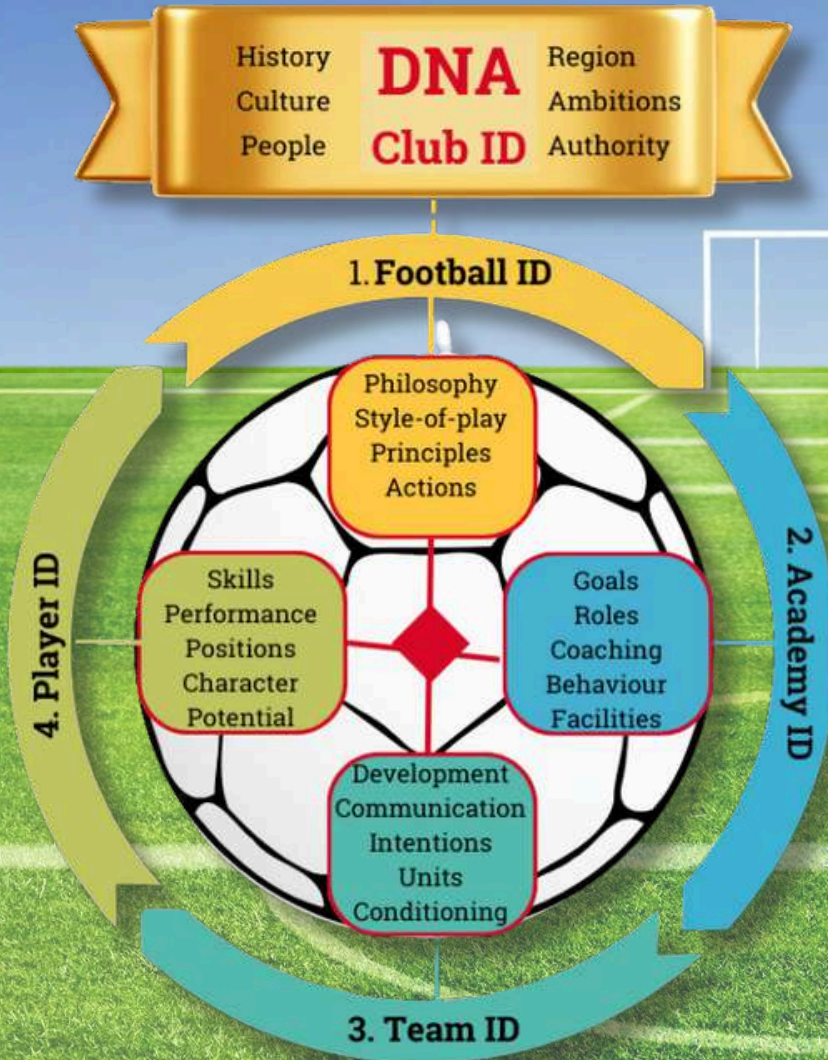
History
Culture
People

DNA
Club ID

Region
Ambitions
Authority

1. Football ID

Philosophy
Style-of-play
Principles
Actions

4. Player ID

Skills
Performance
Positions
Character
Potential

2. Academy ID

Goals
Roles
Coaching
Behaviour
Facilities

Development
Communication
Intentions
Units
Conditioning

3. Team ID